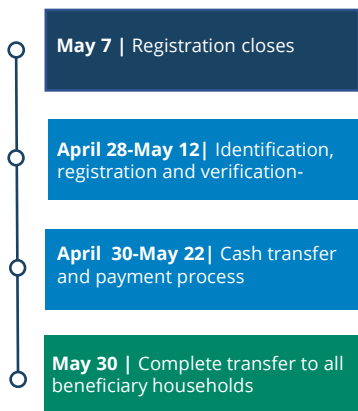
May 7 | Registration closes

April 28-May 12| Identification, registration and verification-

April 30-May 22| Cash transfer and payment process

May 30 | Complete transfer to all beneficiary households